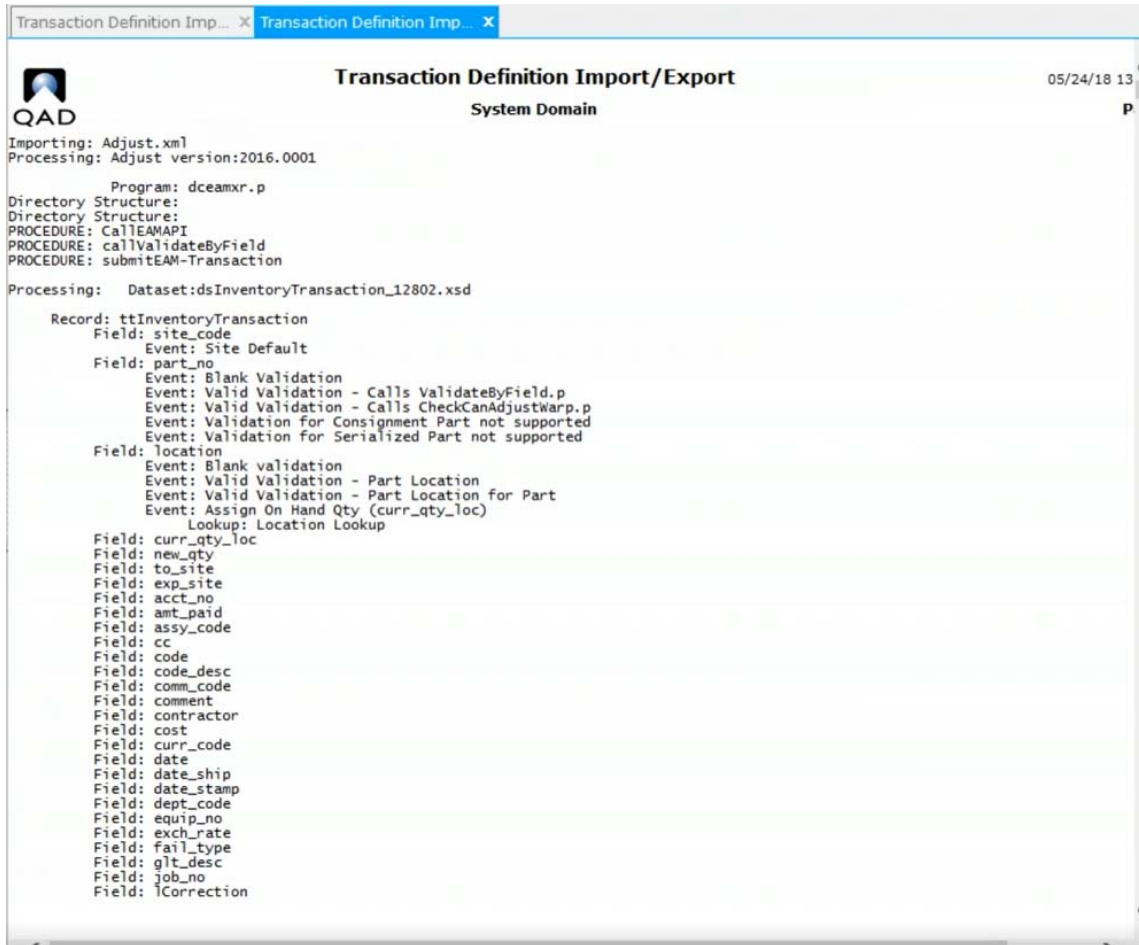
Transaction Definition Imp... × Transaction Definition Imp... ×

QAD

Transaction Definition Import/Export

System Domain

05/24/18 13

P

Importing: Adjust.xml
Processing: Adjust version:2016.0001

Program: dceamxr.p
Directory Structure:
Directory Structure:
PROCEDURE: CallEAMAPI
PROCEDURE: callValidateByField
PROCEDURE: submitEAM-Transaction

Processing: Dataset:dsInventoryTransaction_12802.xsd

Record: ttInventoryTransaction
Field: site_code
Event: Site Default
Field: part_no
Event: Blank Validation
Event: Valid Validation - Calls ValidateByField.p
Event: Valid Validation - Calls CheckCanAdjustWarp.p
Event: Validation for Consignment Part not supported
Event: Validation for Serialized Part not supported
Field: location
Event: Blank validation
Event: Valid Validation - Part Location
Event: Valid Validation - Part Location for Part
Event: Assign On Hand Qty (curr_qty_loc)
Lookup: Location Lookup
Field: curr_qty_loc
Field: new_qty
Field: to_site
Field: exp_site
Field: acct_no
Field: amt_paid
Field: assy_code
Field: cc
Field: code
Field: code_desc
Field: comm_code
Field: comment
Field: contractor
Field: cost
Field: curr_code
Field: date
Field: date_ship
Field: date_stamp
Field: dept_code
Field: equip_no
Field: exch_rate
Field: fail_type
Field: glt_desc
Field: job_no
Field: lCorrection